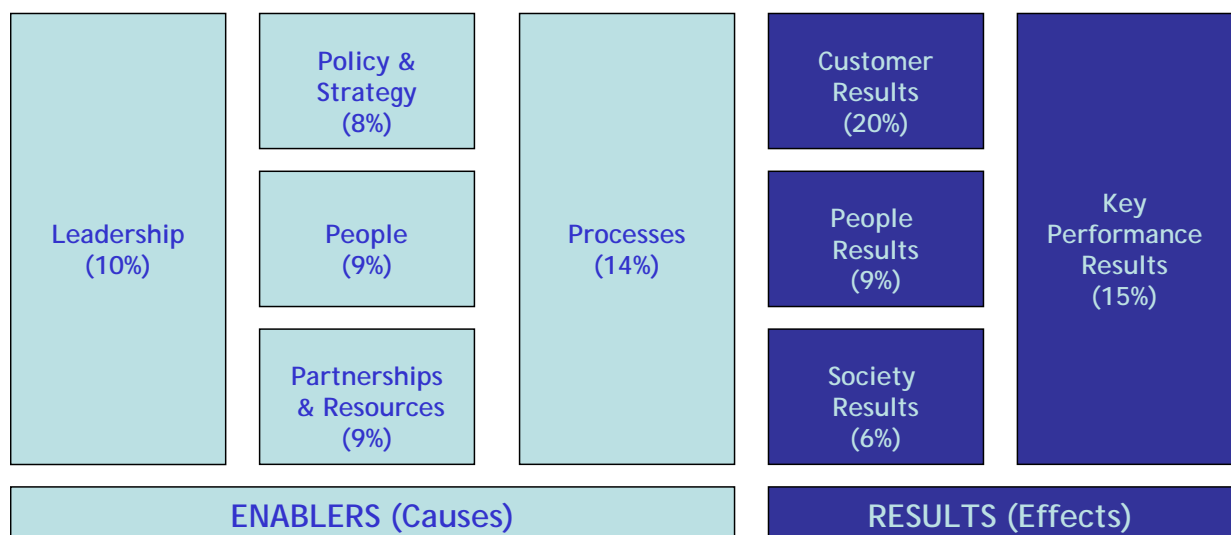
Leadership
(10%)

Policy &
Strategy
(8%)

People
(9%)

Partnerships
& Resources
(9%)

Processes
(14%)

Customer
Results
(20%)

People
Results
(9%)

Society
Results
(6%)

Key
Performance
Results
(15%)

ENABLERS (Causes)

RESULTS (Effects)